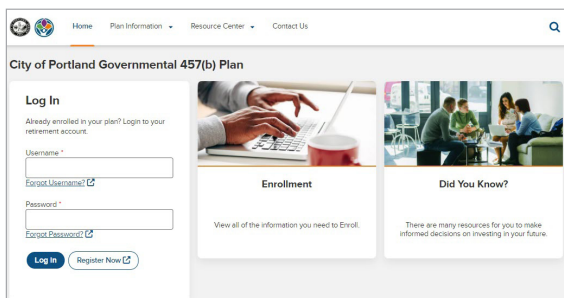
Home Plan Information Resource Center Contact Us

City of Portland Governmental 457(b) Plan

Log In

Already enrolled in your plan? Login to your retirement account.

Username *

Forgot Username?

Password *

Forgot Password?

Log In Register Now

Enrollment

View all of the information you need to Enroll.

Did You Know?

There are many resources for you to make informed decisions on investing in your future.